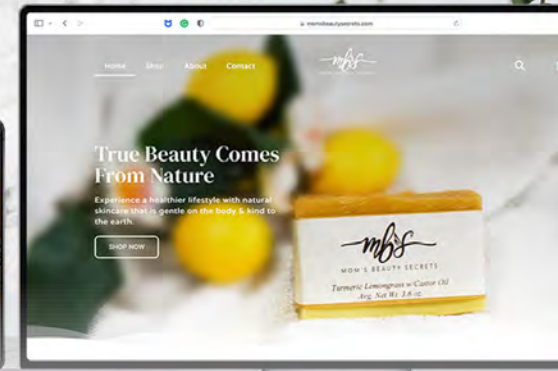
momsbeautysecrets.com

Home Shop About Contact

mbs

True Beauty Comes From Nature

Experience a healthier lifestyle with natural skincare that is gentle on the body & kind to the earth.

SHOP NOW

mbs
MOM'S BEAUTY SECRETS
Turmeric Lemongrass w/Castor Oil
Avg. Net Wt. 3.6 oz